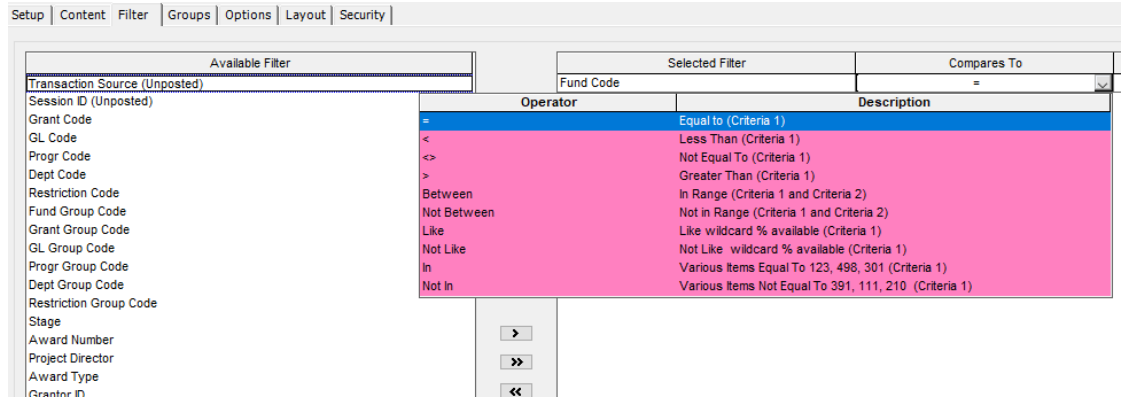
Setup | Content | Filter | Groups | Options | Layout | Security

| Available Filter |
|---|
| Transaction Source (Unposted) |
| Session ID (Unposted) |
| Grant Code |
| GL Code |
| Progr Code |
| Dept Code |
| Restriction Code |
| Fund Group Code |
| Grant Group Code |
| GL Group Code |
| Progr Group Code |
| Dept Group Code |
| Restriction Group Code |
| Stage |
| Award Number |
| Project Director |
| Award Type |
| Grantor ID |

| Selected Filter | Compares To |
|---|---|
| Fund Code | = |

| Operator | Description |
|---|---|
| = | Equal to (Criteria 1) |
| < | Less Than (Criteria 1) |
| <> | Not Equal To (Criteria 1) |
| > | Greater Than (Criteria 1) |
| Between | In Range (Criteria 1 and Criteria 2) |
| Not Between | Not in Range (Criteria 1 and Criteria 2) |
| Like | Like wildcard % available (Criteria 1) |
| Not Like | Not Like wildcard % available (Criteria 1) |
| In | Various Items Equal To 123, 498, 301 (Criteria 1) |
| Not In | Various Items Not Equal To 391, 111, 210 (Criteria 1) |

>
>>
<<